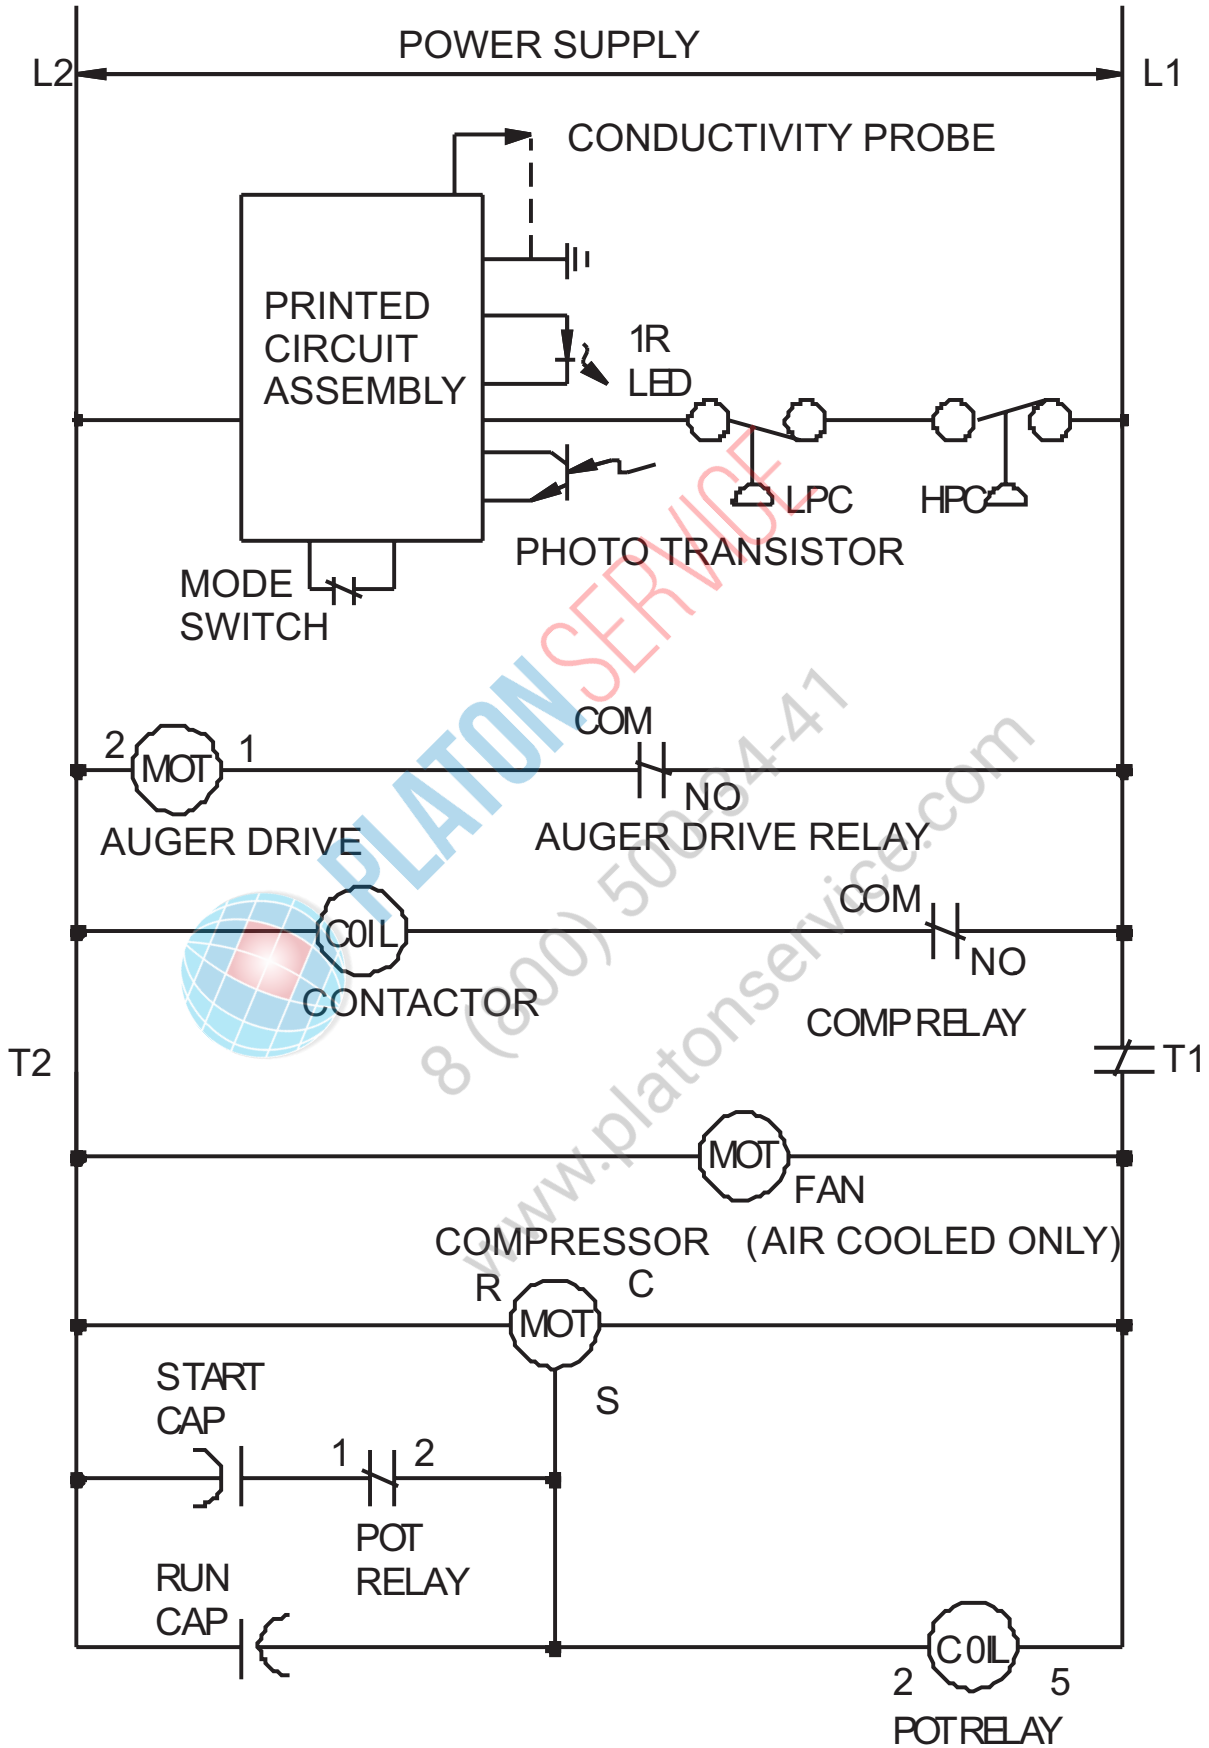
POWER SUPPLY
L2
L1
CONDUCTIVITY PROBE
PRINTED CIRCUIT ASSEMBLY
1R LED
LPC
HPC
PHOTO TRANSISTOR
MODE SWITCH
PLATONSERVICE
COM
2
MOT
1
NO
AUGER DRIVE
AUGER DRIVE RELAY
8 (800) 500-84-41
www.platonservice.com
COM
COIL
NO
CONTACTOR
COMP RELAY
T2
T1
MOT
FAN
COMPRESSOR
(AIR COOLED ONLY)
R
C
MOT
S
START CAP
1
2
POT RELAY
RUN CAP
COIL
2
5
POT RELAY